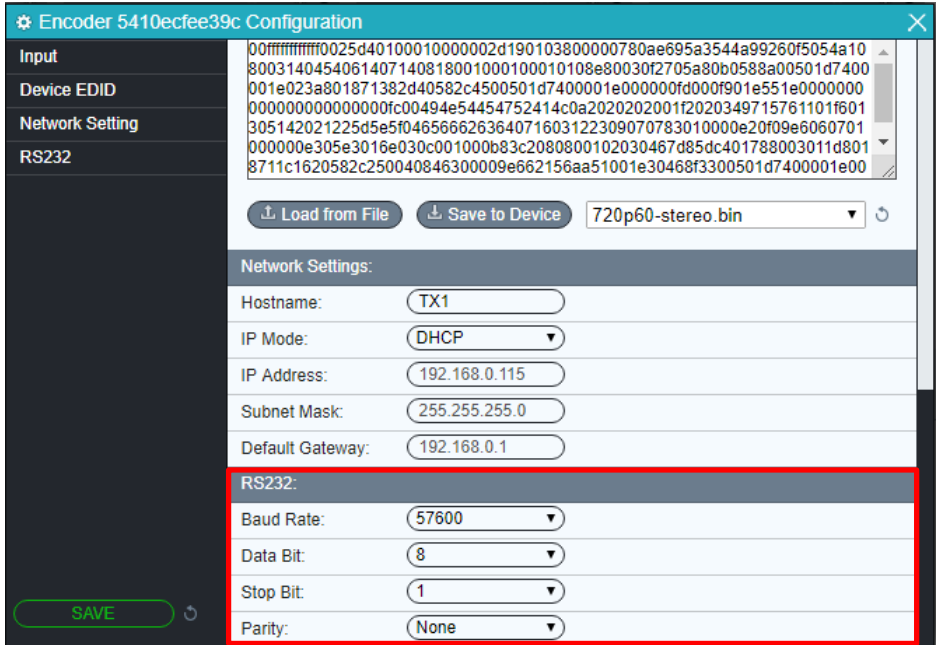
Encoder 5410ecfee39c Configuration

Input
Device EDID
Network Setting
RS232

00ffffffffffff0025d40100010000002d190103800007780ae695a3544a99260f5054a10800314045406140714081800100010001010108e80030f2705a80b0588a00501d7400001e023a801871382d40582c4500501d7400001e000000fd000f901e551e0000000000000000000000fc00494e54454752414c0a2020202001f2020349715761101f601305142021225d5e5f04656662636407160312230907078301000e20f09e6060701000000e305e3016e030c001000b83c2080800102030467d85dc401788003011d8018711c1620582c250040846300009e662156aa51001e30468f3300501d7400001e00

Load from File
Save to Device
720p60-stereo.bin

Network Settings:
Hostname: TX1
IP Mode: DHCP
IP Address: 192.168.0.115
Subnet Mask: 255.255.255.0
Default Gateway: 192.168.0.1

RS232:
Baud Rate: 57600
Data Bit: 8
Stop Bit: 1
Parity: None

SAVE